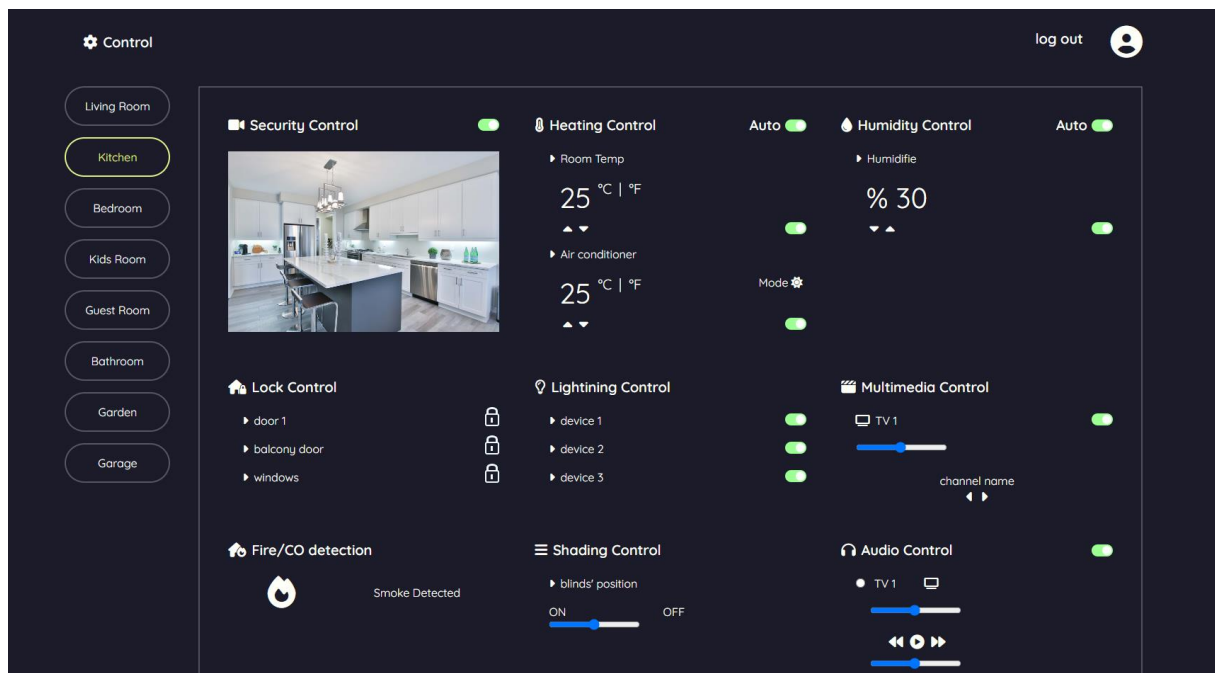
Control

log out

Living Room
Kitchen
Bedroom
Kids Room
Guest Room
Bathroom
Garden
Garage

Security Control

Heating Control Auto

Room Temp

25 °C | °F

Air conditioner

25 °C | °F

Mode

Humidity Control Auto

Humidifie

% 30

Lock Control

door 1

balcony door

windows

Lightining Control

device 1

device 2

device 3

Multimedia Control

TV 1

channel name

Fire/CO detection

Smoke Detected

Shading Control

blinds' position

ON OFF

Audio Control

TV 1